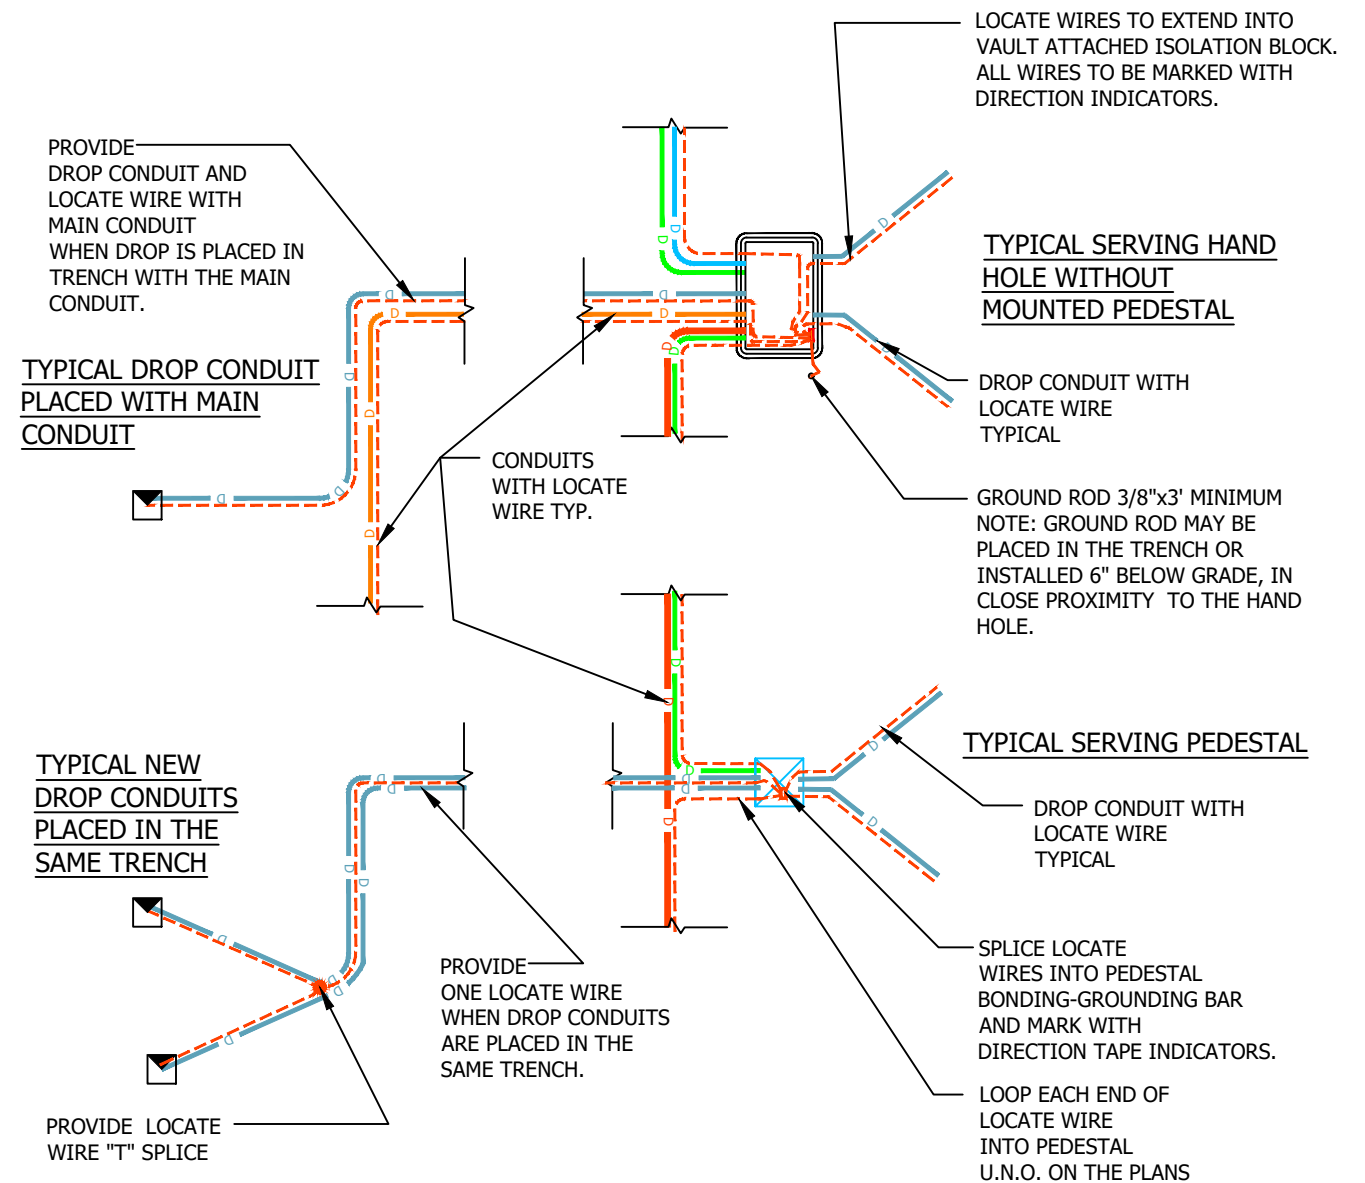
LOCATE WIRES TO EXTEND INTO VAULT ATTACHED ISOLATION BLOCK. ALL WIRES TO BE MARKED WITH DIRECTION INDICATORS.

PROVIDE DROP CONDUIT AND LOCATE WIRE WITH MAIN CONDUIT WHEN DROP IS PLACED IN TRENCH WITH THE MAIN CONDUIT.

TYPICAL SERVING HAND HOLE WITHOUT MOUNTED PEDESTAL

TYPICAL DROP CONDUIT PLACED WITH MAIN CONDUIT

DROP CONDUIT WITH LOCATE WIRE TYPICAL

CONDUITS WITH LOCATE WIRE TYP.

GROUND ROD 3/8"x3' MINIMUM NOTE: GROUND ROD MAY BE PLACED IN THE TRENCH OR INSTALLED 6" BELOW GRADE, IN CLOSE PROXIMITY TO THE HAND HOLE.

TYPICAL SERVING PEDESTAL

TYPICAL NEW DROP CONDUITS PLACED IN THE SAME TRENCH

DROP CONDUIT WITH LOCATE WIRE TYPICAL

PROVIDE ONE LOCATE WIRE WHEN DROP CONDUITS ARE PLACED IN THE SAME TRENCH.

SPLICE LOCATE WIRES INTO PEDESTAL BONDING-GROUNDING BAR AND MARK WITH DIRECTION TAPE INDICATORS.

LOOP EACH END OF LOCATE WIRE INTO PEDESTAL U.N.O. ON THE PLANS

PROVIDE LOCATE WIRE "T" SPLICE